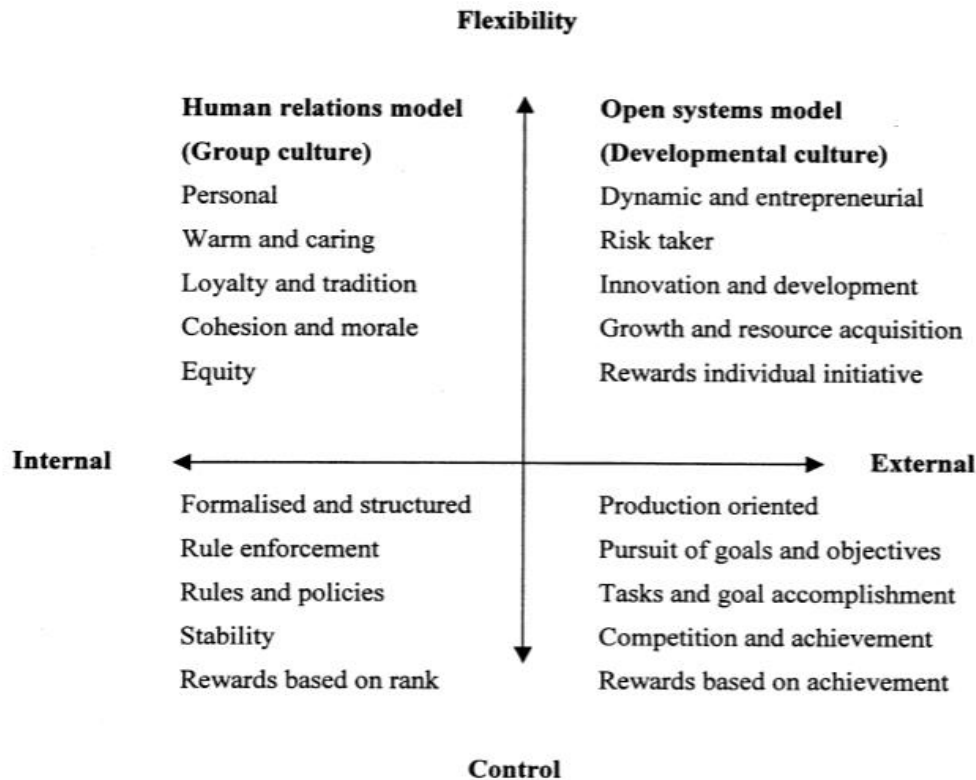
Flexibility

Human relations model
(Group culture)
Personal
Warm and caring
Loyalty and tradition
Cohesion and morale
Equity

Open systems model
(Developmental culture)
Dynamic and entrepreneurial
Risk taker
Innovation and development
Growth and resource acquisition
Rewards individual initiative

Internal

External

Formalised and structured
Rule enforcement
Rules and policies
Stability
Rewards based on rank

Production oriented
Pursuit of goals and objectives
Tasks and goal accomplishment
Competition and achievement
Rewards based on achievement

Control